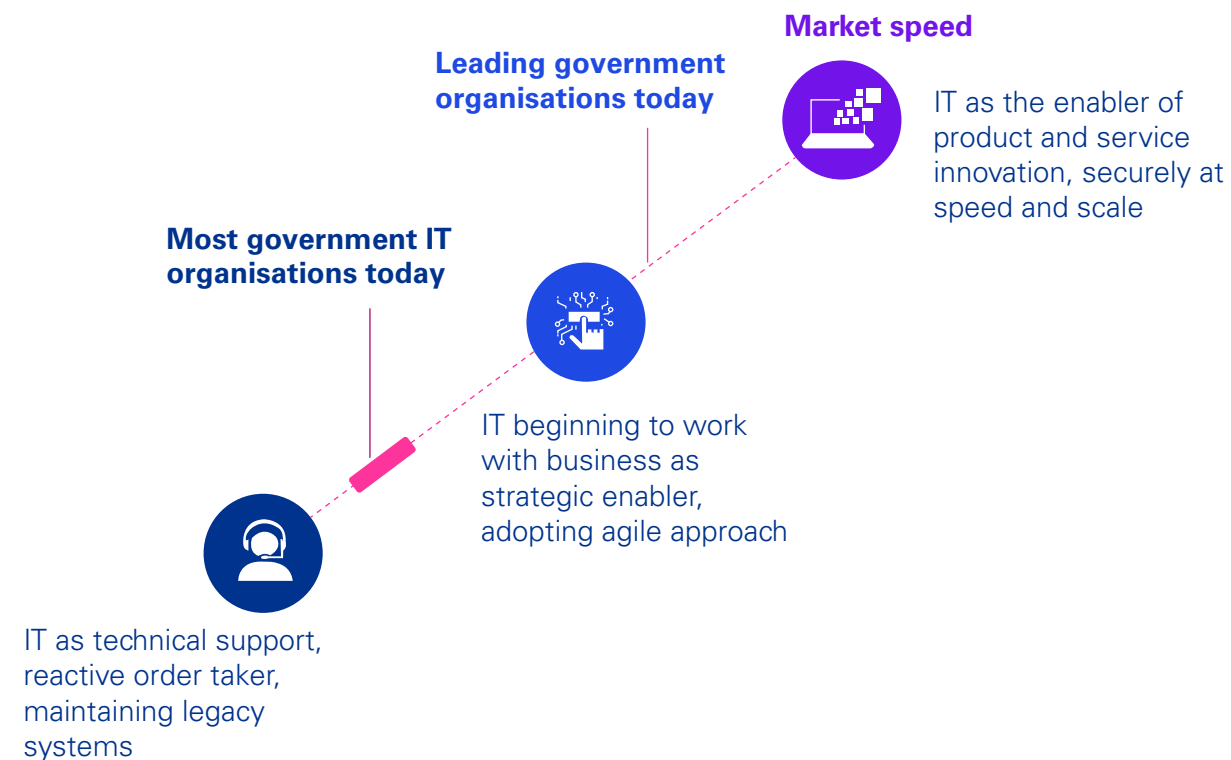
Market speed

IT as the enabler of product and service innovation, securely at speed and scale

Leading government organisations today

IT beginning to work with business as strategic enabler, adopting agile approach

Most government IT organisations today

IT as technical support, reactive order taker, maintaining legacy systems